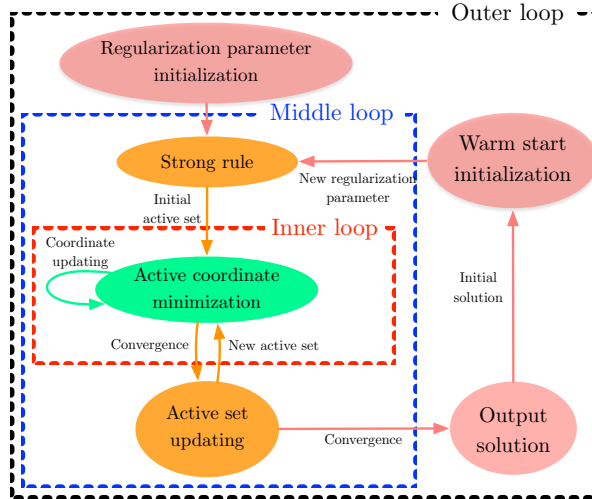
Outer loop

Regularization parameter initialization

Middle loop

Strong rule

Warm start initialization

New regularization parameter

Initial active set

Inner loop

Coordinate updating

Active coordinate minimization

Initial solution

Convergence

New active set

Active set updating

Convergence

Output solution